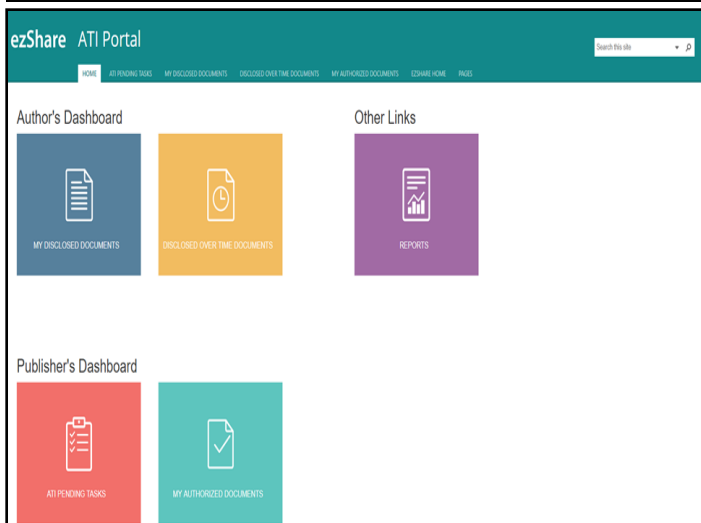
ezShare ATI Portal

Search this site

HOME ATI PENDING TASKS MY DISCLOSED DOCUMENTS DISCLOSED OVER TIME DOCUMENTS MY AUTHORIZED DOCUMENTS EZSHARE HOME PAGES

Author's Dashboard

MY DISCLOSED DOCUMENTS

DISCLOSED OVER TIME DOCUMENTS

Other Links

REPORTS

Publisher's Dashboard

ATI PENDING TASKS

MY AUTHORIZED DOCUMENTS